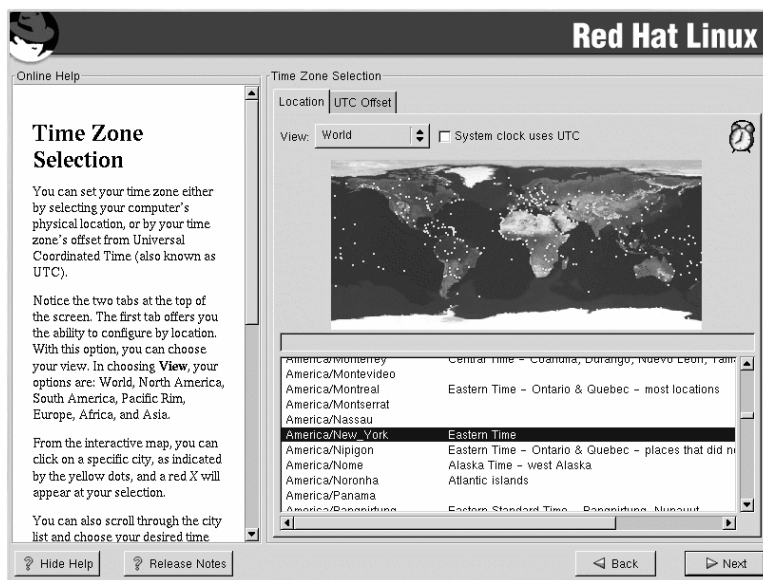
Red Hat Linux

Online Help

Time Zone Selection

You can set your time zone either by selecting your computer's physical location, or by your time zone's offset from Universal Coordinated Time (also known as UTC).

Notice the two tabs at the top of the screen. The first tab offers you the ability to configure by location. With this option, you can choose your view. In choosing **View**, your options are: World, North America, South America, Pacific Rim, Europe, Africa, and Asia.

From the interactive map, you can click on a specific city, as indicated by the yellow dots, and a red X will appear at your selection.

You can also scroll through the city list and choose your desired time

Time Zone Selection

Location | UTC Offset

View: World | System clock uses UTC

| | |
|---|---|
| America/Monterrey | Central Time - Coahuila, Durango, Nuevo Leon, Tam |
| America/Montevideo | |
| America/Montreal | Eastern Time - Ontario & Quebec - most locations |
| America/Montserrat | |
| America/Nassau | |
| America/New_York | Eastern Time |
| America/Nipigon | Eastern Time - Ontario & Quebec - places that did n |
| America/Nome | Alaska Time - west Alaska |
| America/Noronha | Atlantic islands |
| America/Panama | |
| America/Pangnirtung | Eastern Standard Time - Pangnirtung, Nunavut |

Hide Help | Release Notes | Back | Next